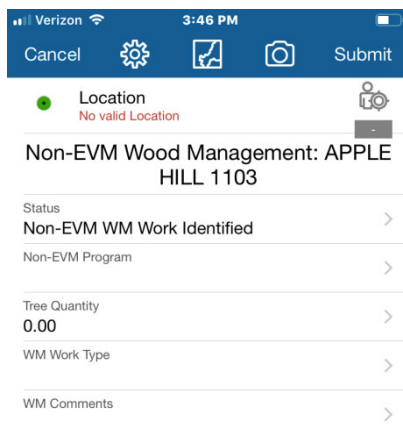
Verizon 3:46 PM

Cancel Submit

Location
No valid Location

-

Non-EVM Wood Management: APPLE HILL 1103

Status
Non-EVM WM Work Identified

Non-EVM Program

Tree Quantity
0.00

WM Work Type

WM Comments